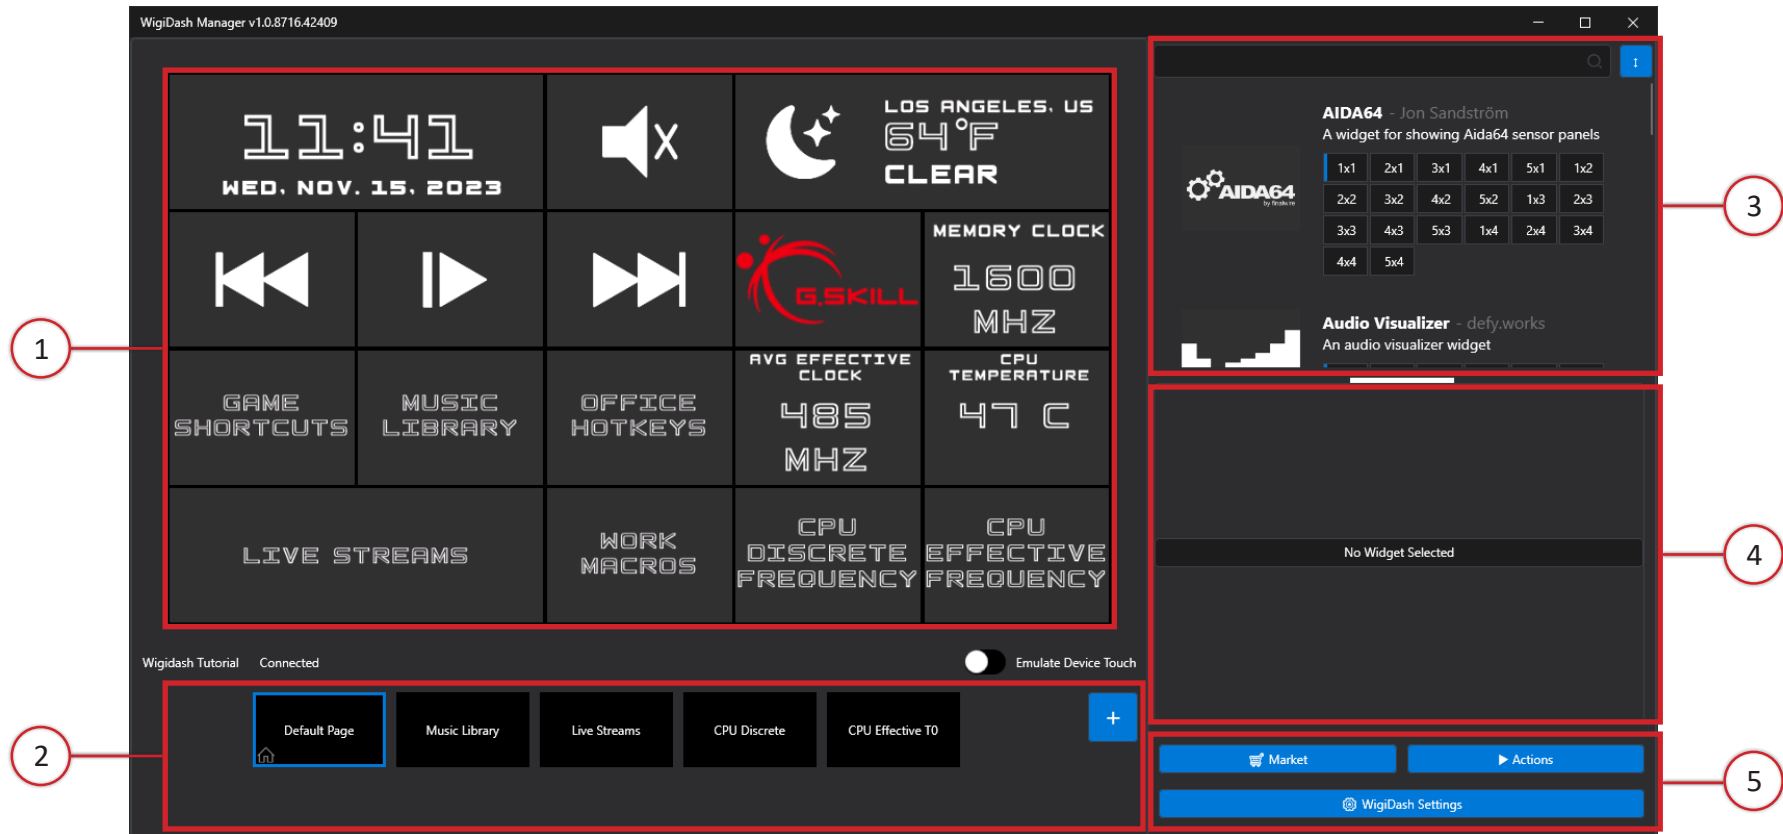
WigiDash Manager v1.0.8716.42409

11:41
WED. NOV. 15. 2023

LOS ANGELES. US
64°F
CLEAR

G.SKILL

MEMORY CLOCK
1600
MHZ

GAME SHORTCUTS

MUSIC LIBRARY

OFFICE HOTKEYS

AVG EFFECTIVE CLOCK
485
MHZ

CPU TEMPERATURE
47 C

LIVE STREAMS

WORK MACROS

CPU DISCRETE FREQUENCY

CPU EFFECTIVE FREQUENCY

Wigidash Tutorial Connected

Emulate Device Touch

Default Page
Music Library
Live Streams
CPU Discrete
CPU Effective T0
+

AIDA64 - Jon Sandström
A widget for showing Aida64 sensor panels

AIDA64

| 1x1 | 2x1 | 3x1 | 4x1 | 5x1 | 1x2 |
|---|---|---|---|---|---|
| 2x2 | 3x2 | 4x2 | 5x2 | 1x3 | 2x3 |
| 3x3 | 4x3 | 5x3 | 1x4 | 2x4 | 3x4 |
| 4x4 | 5x4 | | | | |

Audio Visualizer - defy.works
An audio visualizer widget

No Widget Selected

Market
Actions
WigiDash Settings

1
2
3
4
5